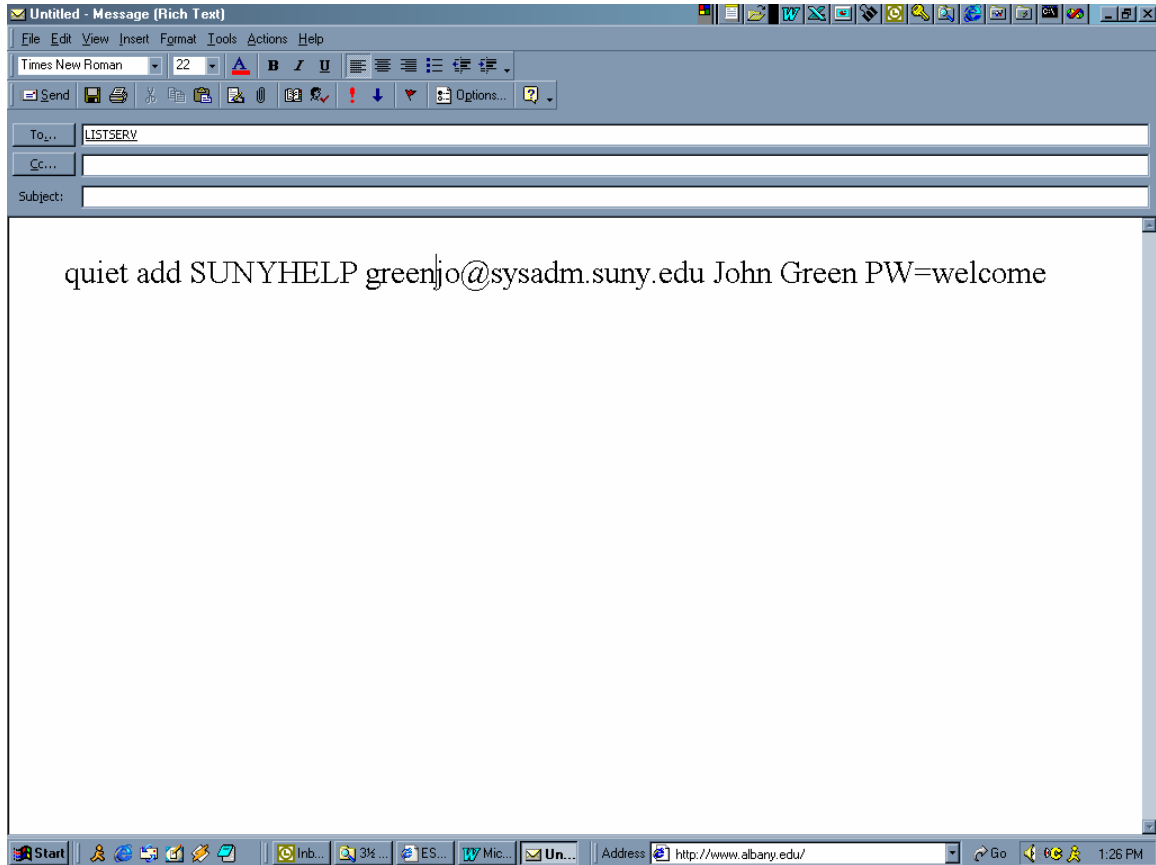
Untitled - Message (Rich Text)

File Edit View Insert Format Tools Actions Help

Times New Roman 22 A B I U

Send Options...

To... LISTSERV

Cc...

Subject:

quiet add SUNYHELP greenjo@sysadm.suny.edu John Green PW=welcome

Start Inb... 3½ ... ES... Mic... Un... Address http://www.albany.edu/ Go 1:26 PM